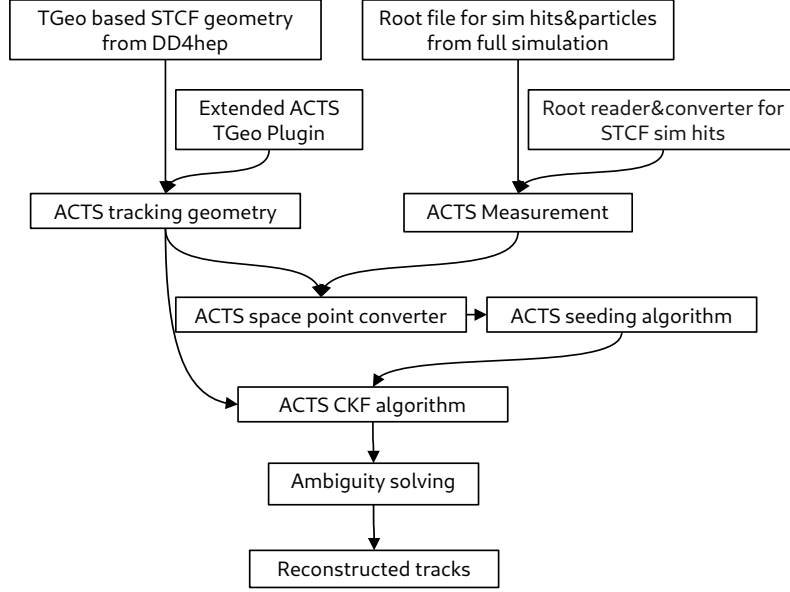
TGeo based STCF geometry from DD4hep

Root file for sim hits&particles from full simulation

Extended ACTS TGeo Plugin

Root reader&converter for STCF sim hits

ACTS tracking geometry

ACTS Measurement

ACTS space point converter

ACTS seeding algorithm

ACTS CKF algorithm

Ambiguity solving

Reconstructed tracks